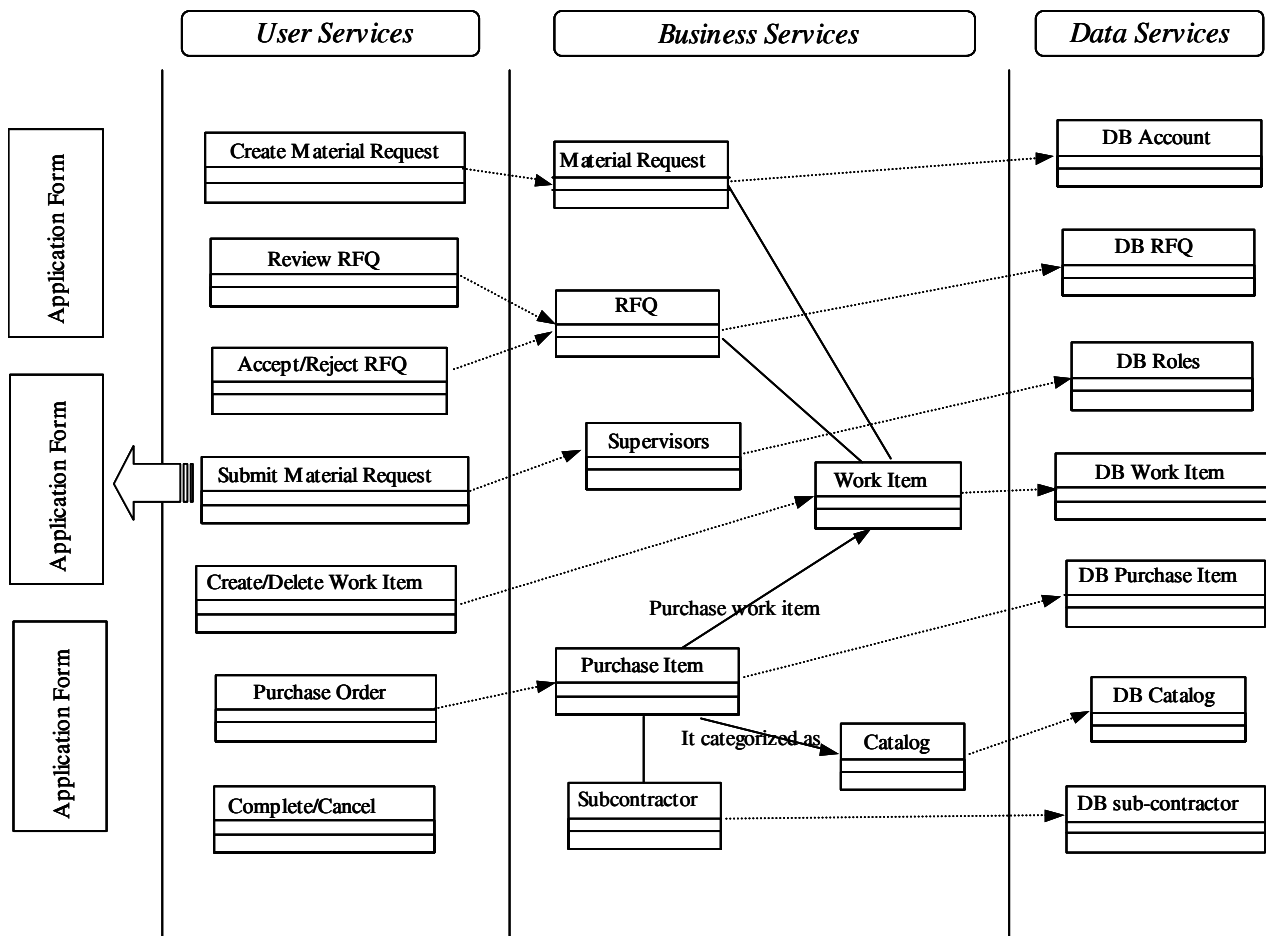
User Services

Business Services

Data Services

Application Form

Application Form

Application Form

Create Material Request

Review RFQ

Accept/Reject RFQ

Submit Material Request

Create/Delete Work Item

Purchase Order

Complete/Cancel

Material Request

RFQ

Supervisors

Work Item

Purchase work item

Purchase Item

It categorized as

Catalog

Subcontractor

DB Account

DB RFQ

DB Roles

DB Work Item

DB Purchase Item

DB Catalog

DB sub-contractor